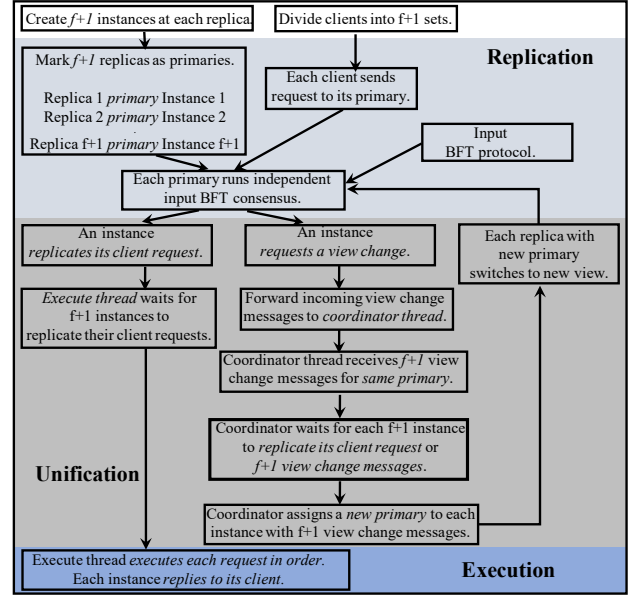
Create $f+1$ instances at each replica.

Divide clients into f+1 sets.

Replication

Mark $f+1$ replicas as primaries.

Replica 1 *primary* Instance 1
Replica 2 *primary* Instance 2
Replica f+1 *primary* Instance f+1

Each client sends request to its primary.

Input BFT protocol.

Each primary runs independent input BFT consensus.

An instance *replicates its client request*.

An instance *requests a view change*.

Each replica with new primary switches to new view.

*Execute thread* waits for f+1 instances to replicate their client requests.

Forward incoming view change messages to *coordinator thread*.

Coordinator thread receives $f+1$ view change messages for *same primary*.

Coordinator waits for each f+1 instance to *replicate its client request* or *f+1 view change messages*.

Unification

Coordinator assigns a *new primary* to each instance with f+1 view change messages.

Execute thread *executes each request in order*. Each instance *replies to its client*.

Execution